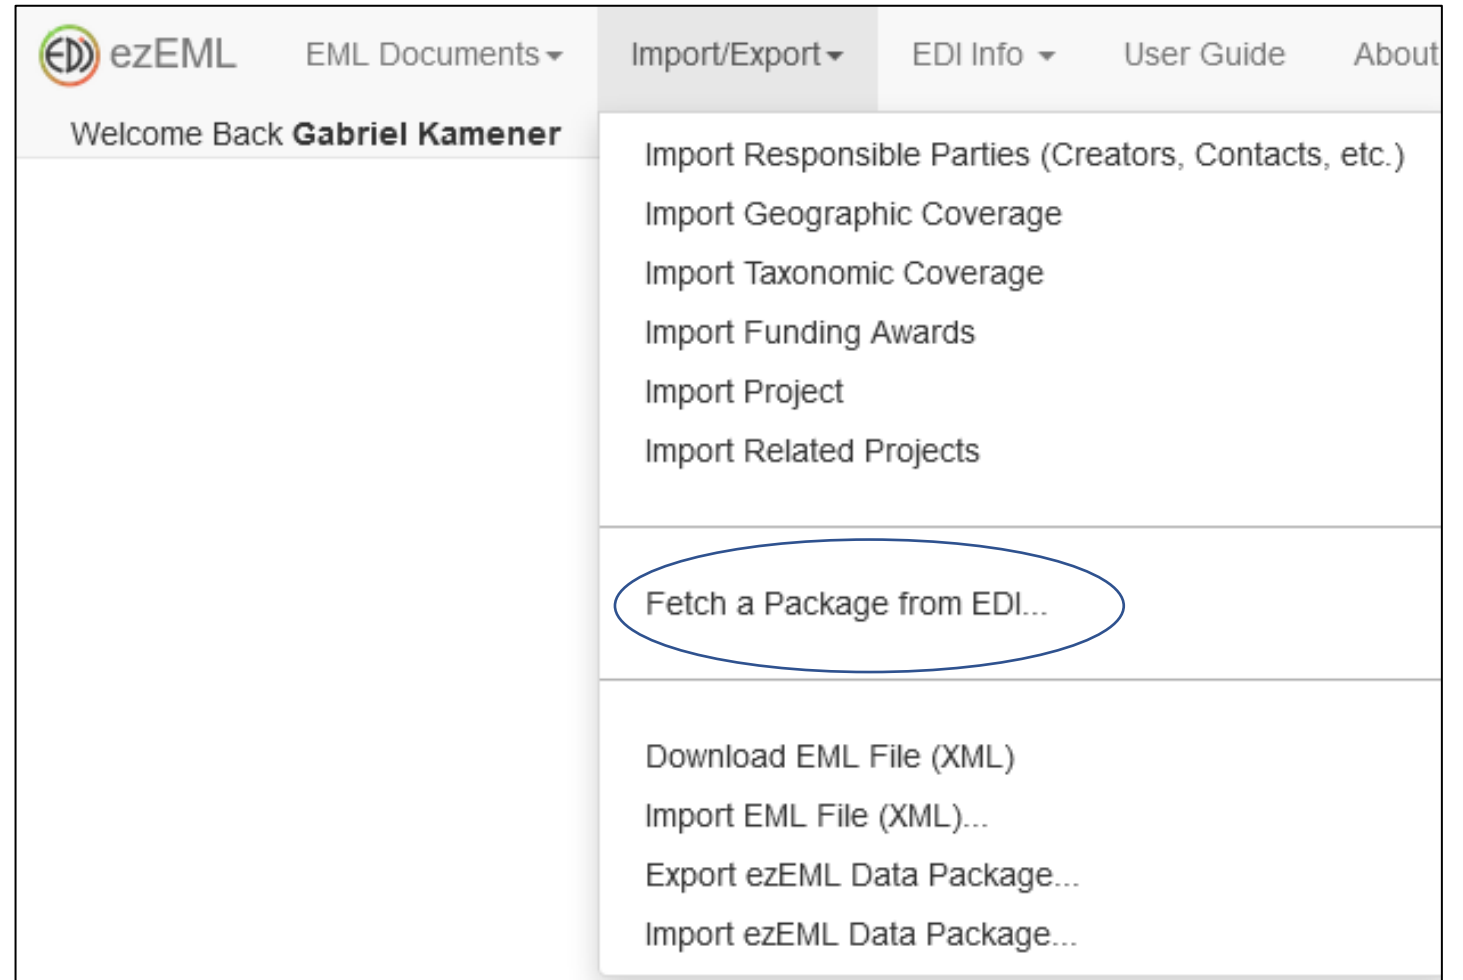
EDI ezEML EML Documents Import/Export EDI Info User Guide About

Welcome Back **Gabriel Kamener**

Import Responsible Parties (Creators, Contacts, etc.)
Import Geographic Coverage
Import Taxonomic Coverage
Import Funding Awards
Import Project
Import Related Projects

Fetch a Package from EDI...

Download EML File (XML)
Import EML File (XML)...
Export ezEML Data Package...
Import ezEML Data Package...